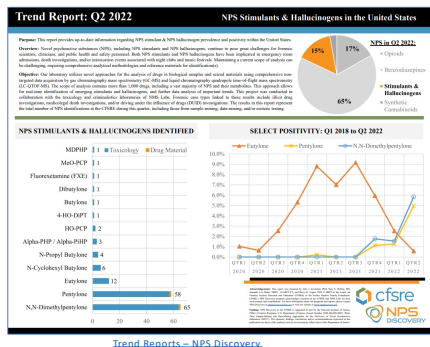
Trend Report: Q2 2022

NPS Stimulants & Hallucinogens in the United States

Purpose: This report provides up-to-date information regarding NPS stimulant and NPS hallucinogen prevalence and positivity within the United States.

Overview: Novel psychoactive substances (NPS), including NPS stimulants and NPS hallucinogens, continue to pose great challenges for forensic scientists, clinicians, and public health and safety personnel. Both NPS stimulants and NPS hallucinogens have been implicated in emergency room admissions, death investigations, and/or intoxication events associated with night clubs and music festivals. Maintaining a current scope of analysis can be challenging, requiring comprehensive analytical methodologies and reference materials for identification(s).

Objective: Our laboratory utilizes novel approaches for the analysis of drugs in biological samples and seized materials using comprehensive non-targeted data acquisition by gas chromatography mass spectrometry (GC-MS) and liquid chromatography quadrupole time-of-flight mass spectrometry (LC-QTOF-MS). The scope of analysis contains more than 1,000 drugs, including a vast majority of NPS and their metabolites. This approach allows for real-time identification of emerging stimulants and hallucinogens, and further data analysis of important trends. This project was conducted in collaboration with the toxicology and criminalistics laboratories of NMS Labs. Forensic case types linked to these results include illicit drug investigations, medicolegal death investigations, and/or driving under the influence of drugs (DUID) investigations. The results in this report represent the total number of NPS identifications at the CFSRE during this quarter, including those from sample mining, data mining, and/or routine testing.

NPS in Q2 2022:
15%
17%
65%
Opioids
Benzodiazepines
Stimulants & Hallucinogens
Synthetic Cannabinoids

NPS STIMULANTS & HALLUCINOGENS IDENTIFIED

Toxicology
Drug Material

MDPHP 1
MeO-PCP 1
Fluorexetamine (FXE) 1
Dibutylone 1
Butylone 1
4-HO-DiPT 1
HO-PCP 2
Alpha-PHP / Alpha-PiHP 3
N-Propyl Butylone 4
N-Cyclohexyl Butylone 6
Eutylone 12
Pentylone 58
N,N-Dimethylpentylone 65

SELECT POSITIVITY: Q1 2018 to Q2 2022

Eutylone
Pentylone
N,N-Dimethylpentylone

18
16
14
12
10
8
6
4
2
0

QTR 1 2020
QTR 2 2020
QTR 3 2020
QTR 4 2020
QTR 1 2021
QTR 2 2021
QTR 3 2021
QTR 4 2021
QTR 1 2022
QTR 2 2022

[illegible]

cfsre
NPS DISCOVERY

Trend Reports – NPS Discovery